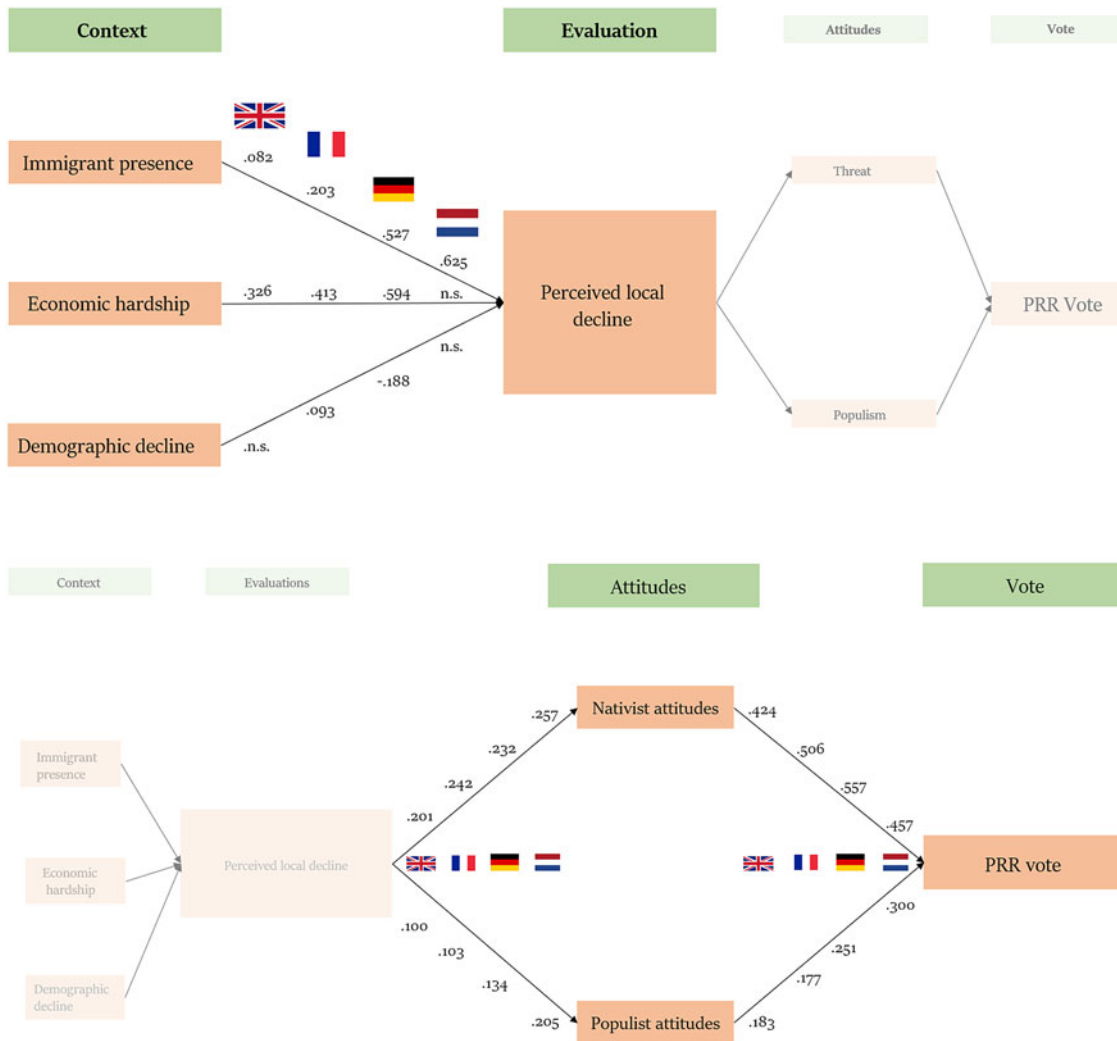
Context

Evaluation

Attitudes

Vote

Immigrant presence

.082

.203

.527

.625

Economic hardship

.326 .413 .594 n.s.

n.s.

-.188

.093

Demographic decline

.n.s.

Perceived local decline

Threat

Populism

PRR Vote

Context

Evaluations

Attitudes

Vote

Immigrant presence

Economic hardship

Demographic decline

Perceived local decline

.201

.242

.232

.257

Nativist attitudes

.424

.506

.557

.457

PRR vote

.100

.103

.134

.205

Populist attitudes

.183

.177

.251

.300